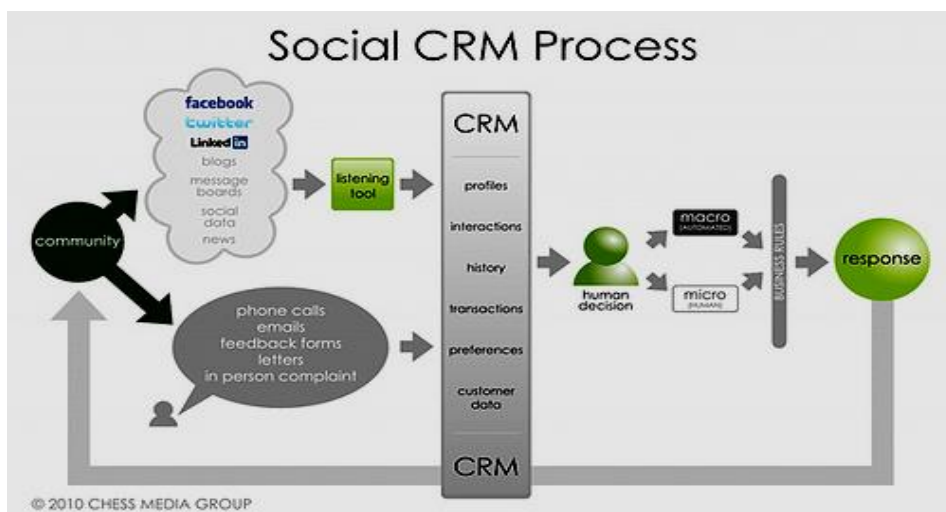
Social CRM Process

community

facebook
twitter
LinkedIn
blogs
message boards
social data
news

listening tool

phone calls
emails
feedback forms
letters
in person complaint

CRM
profiles
interactions
history
transactions
preferences
customer data
CRM

human decision

macro (AUTOMATED)
micro (HUMAN)

BUSINESS RULES

response

© 2010 CHESS MEDIA GROUP